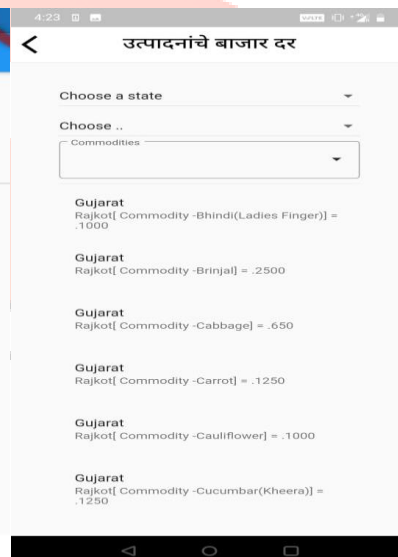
4:23

<

उत्पादनांचे बाजार दर

Choose a state

Choose ..

Commodities

Gujarat
Rajkot[ Commodity -Bhindi(Ladies Finger)] = .1000

Gujarat
Rajkot[ Commodity -Brinjal] = .2500

Gujarat
Rajkot[ Commodity -Cabbage] = .650

Gujarat
Rajkot[ Commodity -Carrot] = .1250

Gujarat
Rajkot[ Commodity -Cauliflower] = .1000

Gujarat
Rajkot[ Commodity -Cucumbar(Kheera)] = .1250